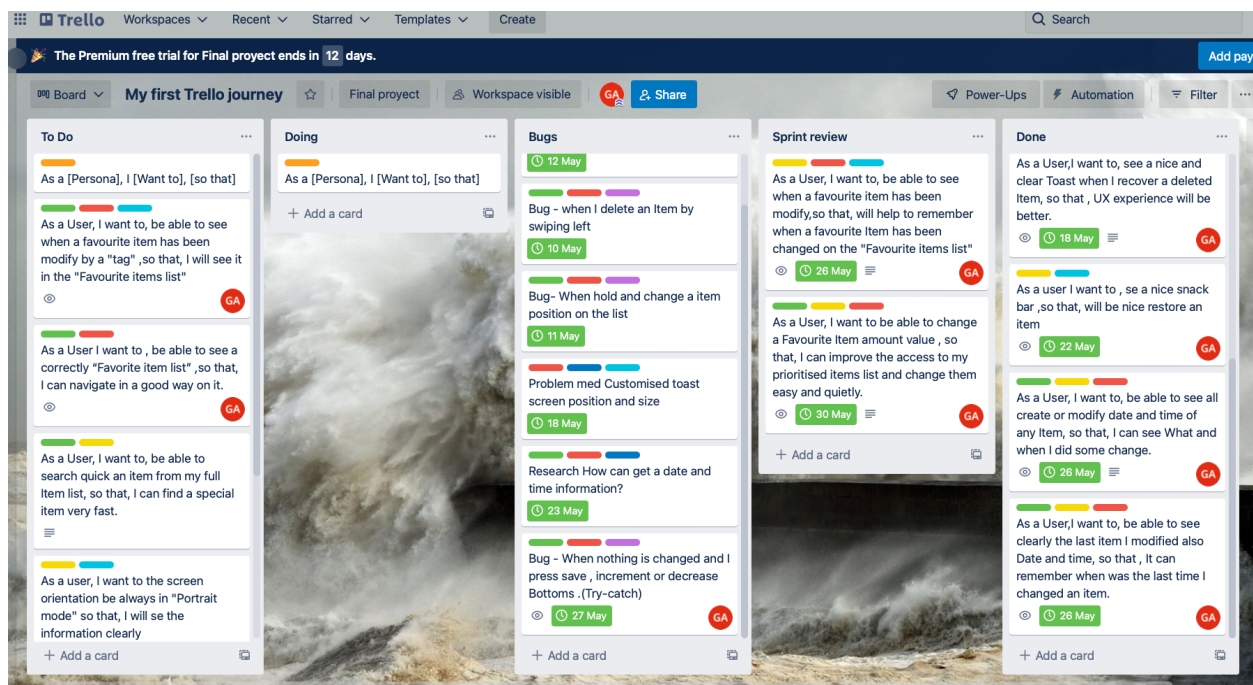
Trello Workspaces Recent Starred Templates Create

Search

The Premium free trial for Final proyect ends in 12 days.

Add pay

Board My first Trello journey Final proyect Workspace visible GA Share

Power-Ups Automation Filter

To Do

As a [Persona], I [Want to], [so that]

As a User, I want to, be able to see when a favourite item has been modify by a "tag" ,so that, I will see it in the "Favourite items list"

GA

As a User I want to , be able to see a correctly "Favorite item list" ,so that, I can navigate in a good way on it.

GA

As a User, I want to, be able to search quick an item from my full Item list, so that, I can find a special item very fast.

As a user, I want to the screen orientation be always in "Portrait mode" so that, I will se the information clearly

+ Add a card

Doing

As a [Persona], I [Want to], [so that]

+ Add a card

Bugs

12 May

Bug - when I delete an Item by swiping left

10 May

Bug- When hold and change a item position on the list

11 May

Problem med Customised toast screen position and size

18 May

Research How can get a date and time information?

23 May

Bug - When nothing is changed and I press save , increment or decrease Bottoms .(Try-catch)

27 May

GA

+ Add a card

Sprint review

As a User, I want to, be able to see when a favourite item has been modify,so that, will help to remember when a favourite Item has been changed on the "Favourite items list"

26 May

GA

As a User, I want to be able to change a Favourite Item amount value , so that, I can improve the access to my prioritised items list and change them easy and quietly.

30 May

GA

+ Add a card

Done

As a User,I want to, see a nice and clear Toast when I recover a deleted Item, so that , UX experience will be better.

18 May

GA

As a user I want to , se a nice snack bar ,so that, will be nice restore an item

22 May

GA

As a User, I want to, be able to see all create or modify date and time of any Item, so that, I can see What and when I did some change.

26 May

GA

As a User,I want to, be able to see clearly the last item I modified also Date and time, so that , It can remember when was the last time I changed an item.

26 May

GA

+ Add a card